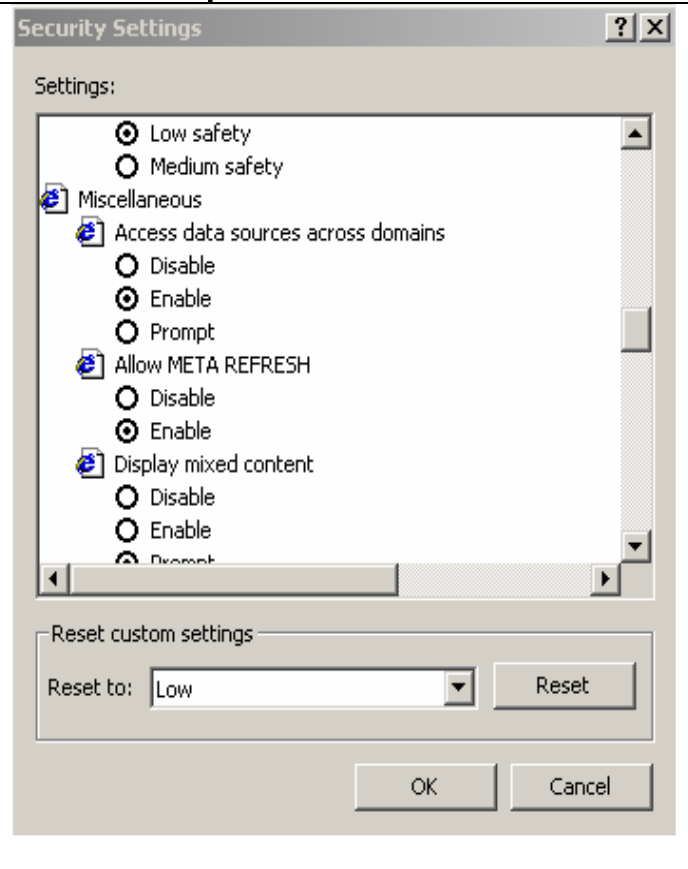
Security Settings

?

Settings:

Low safety

Medium safety

Miscellaneous

Access data sources across domains

Disable

Enable

Prompt

Allow META REFRESH

Disable

Enable

Display mixed content

Disable

Enable

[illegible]

Reset custom settings

Reset to: Low

Reset

OK

Cancel